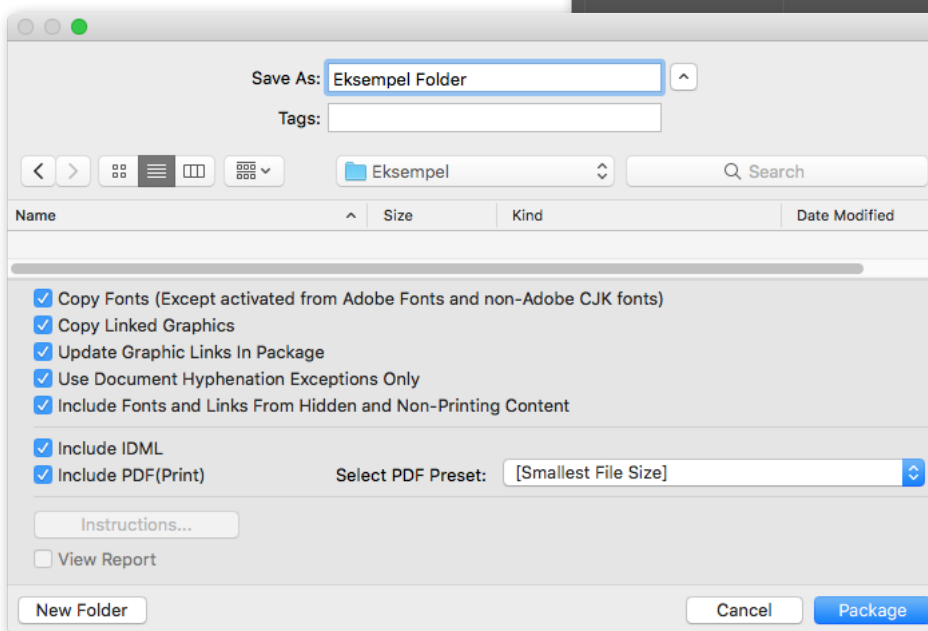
Save As: Eksempel Folder

Tags:

Eksempel

Search

| Name | Size | Kind | Date Modified |
|---|---|---|---|

Copy Fonts (Except activated from Adobe Fonts and non-Adobe CJK fonts)
Copy Linked Graphics
Update Graphic Links In Package
Use Document Hyphenation Exceptions Only
Include Fonts and Links From Hidden and Non-Printing Content

Include IDML
Include PDF(Print)
Select PDF Preset: [Smallest File Size]

Instructions...
View Report

New Folder
Cancel
Package